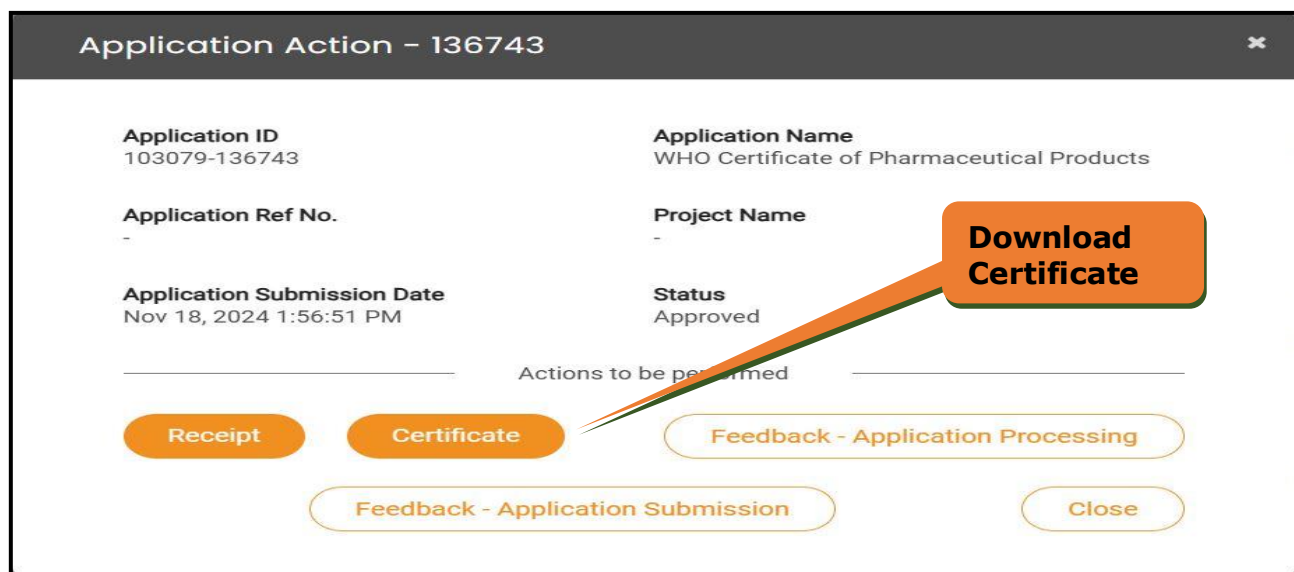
Application Action - 136743

×

Application ID
103079-136743

Application Name
WHO Certificate of Pharmaceutical Products

Application Ref No.
-

Project Name
-

Download Certificate

Application Submission Date
Nov 18, 2024 1:56:51 PM

Status
Approved

Actions to be pe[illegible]rmed

Receipt

Certificate

Feedback - Application Processing

Feedback - Application Submission

Close